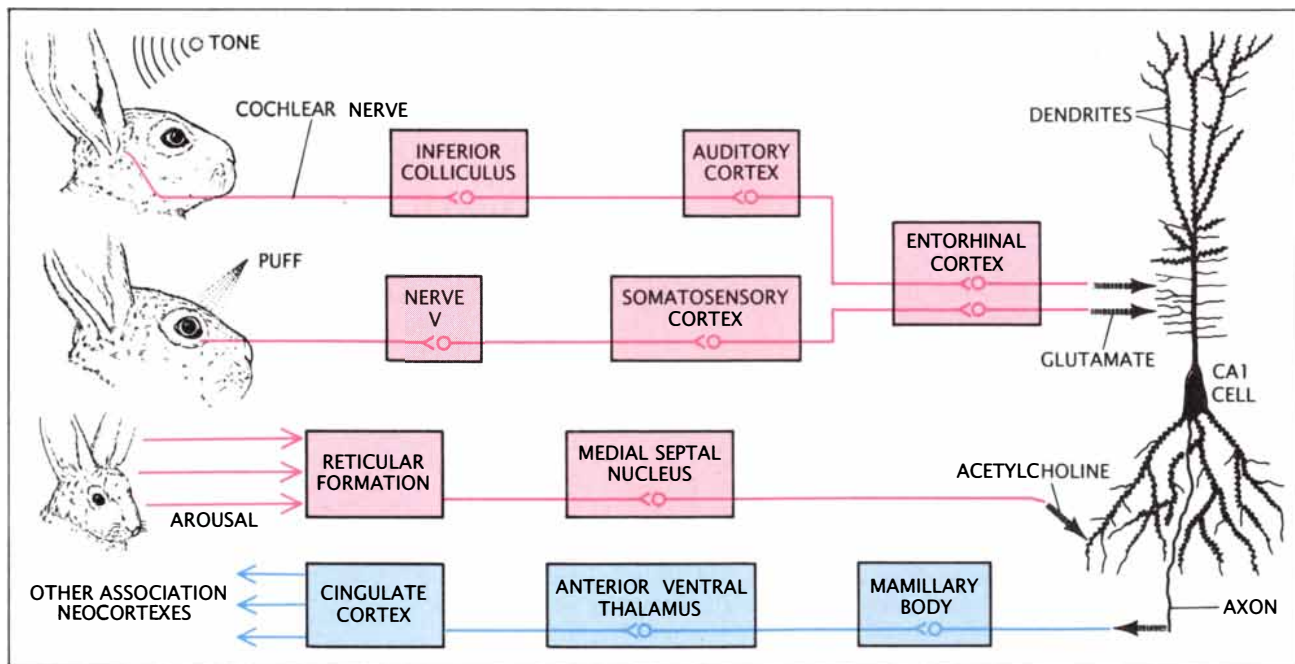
TONE

COCHLEAR NERVE

INFERIOR COLLICULUS

AUDITORY CORTEX

DENDRITES

ENTORHINAL CORTEX

PUFF

NERVE V

SOMATOSENSORY CORTEX

GLUTAMATE

CA1 CELL

RETICULAR FORMATION

MEDIAL SEPTAL NUCLEUS

ACETYLCHOLINE

AROUSAL

OTHER ASSOCIATION NEOCORTEXES

CINGULATE CORTEX

ANTERIOR VENTRAL THALAMUS

MAMILLARY BODY

AXON